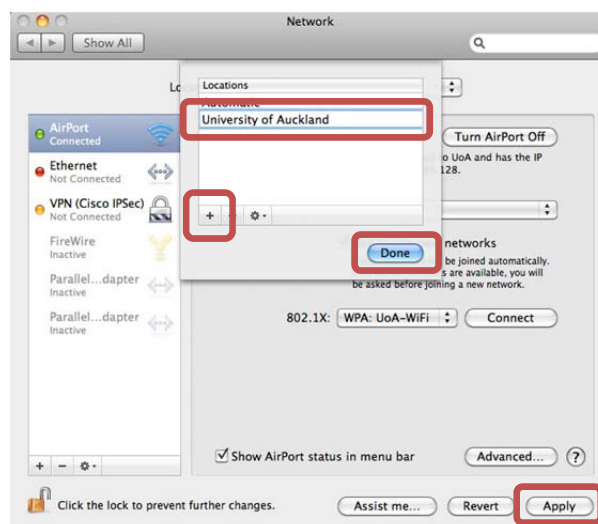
Network

Show All

Lo

Locations

Automatic

University of Auckland

+

Done

AirPort
Connected

Ethernet
Not Connected

VPN (Cisco IPSec)
Not Connected

FireWire
Inactive

Parallel...dapter
Inactive

Parallel...dapter
Inactive

Turn AirPort Off

o UoA and has the IP
128.

networks

be joined automatically.
s are available, you will
be asked before joining a new network.

802.1X: WPA: UoA-WiFi Connect

Show AirPort status in menu bar

Advanced... ?

+ −

Click the lock to prevent further changes.

Assist me... Revert Apply